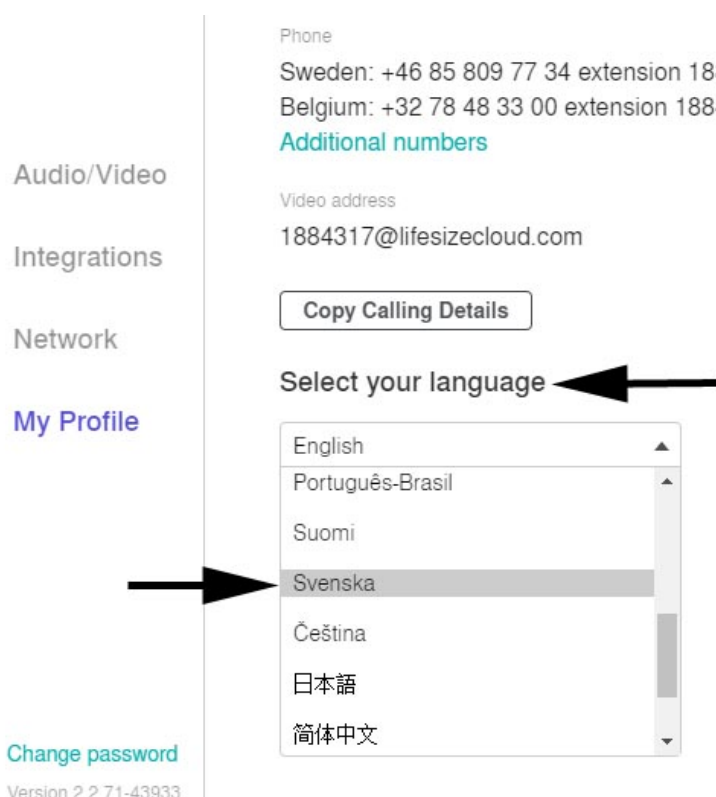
Audio/Video

Integrations

Network

My Profile

Change password

Version 2.2.71-43933

Phone

Sweden: +46 85 809 77 34 extension 18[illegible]

Belgium: +32 78 48 33 00 extension 188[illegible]

Additional numbers

Video address

1884317@lifesizecloud.com

Copy Calling Details

Select your language

English

Português-Brasil

Suomi

Svenska

Čeština

日本語

简体中文